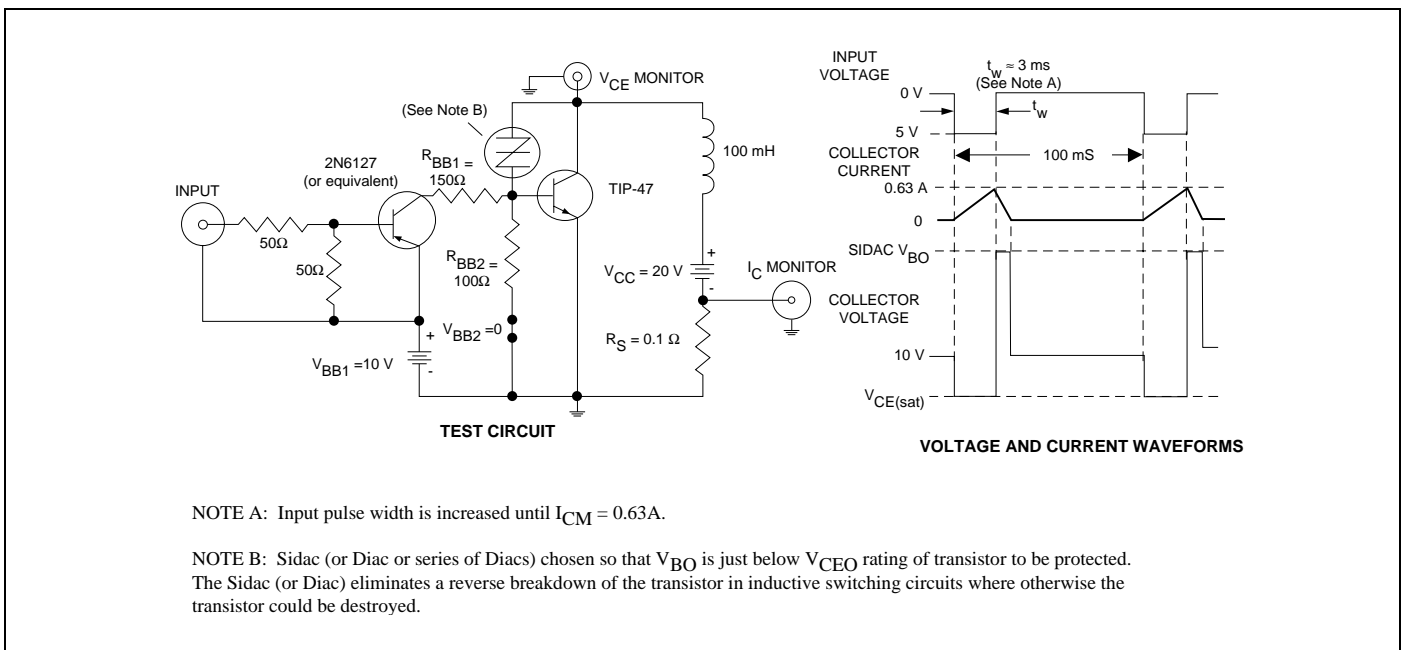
$V_{CE}$ MONITOR

(See Note B)

2N6127
(or equivalent)

$R_{BB1}$ =
150Ω

TIP-47

100 mH

INPUT

50Ω

50Ω

$R_{BB2}$ =
100Ω

$V_{BB2}$ =0

+

$V_{CC}$ = 20 V

-

$I_C$ MONITOR

+

$V_{BB1}$ =10 V

-

$R_S$ = 0.1 Ω

TEST CIRCUIT

INPUT
VOLTAGE

$t_w \approx 3$ ms
(See Note A)

0 V

5 V

$t_w$

COLLECTOR
CURRENT

100 mS

0.63 A

0

SIDAC $V_{BO}$

COLLECTOR
VOLTAGE

10 V

$V_{CE(sat)}$

VOLTAGE AND CURRENT WAVEFORMS

NOTE A: Input pulse width is increased until $I_{CM}$ = 0.63A.

NOTE B: Sidac (or Diac or series of Diacs) chosen so that $V_{BO}$ is just below $V_{CEO}$ rating of transistor to be protected. The Sidac (or Diac) eliminates a reverse breakdown of the transistor in inductive switching circuits where otherwise the transistor could be destroyed.